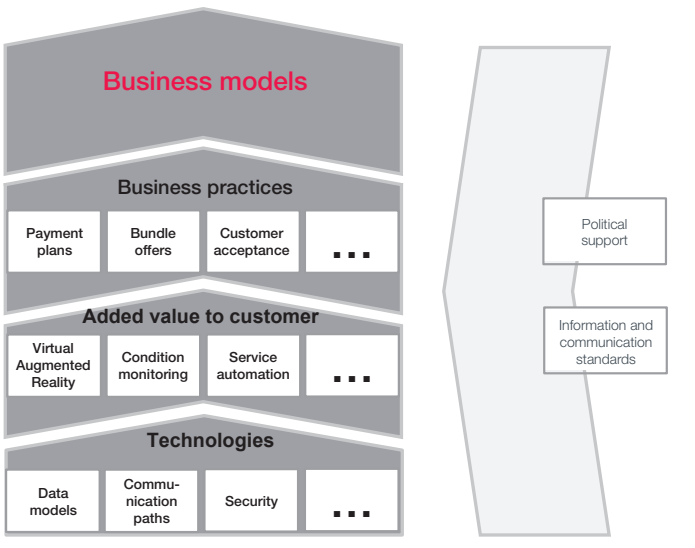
Business models

Business practices

Payment plans

Bundle offers

Customer acceptance

...

Added value to customer

Virtual Augmented Reality

Condition monitoring

Service automation

...

Technologies

Data models

Communication paths

Security

...

Political support

Information and communication standards